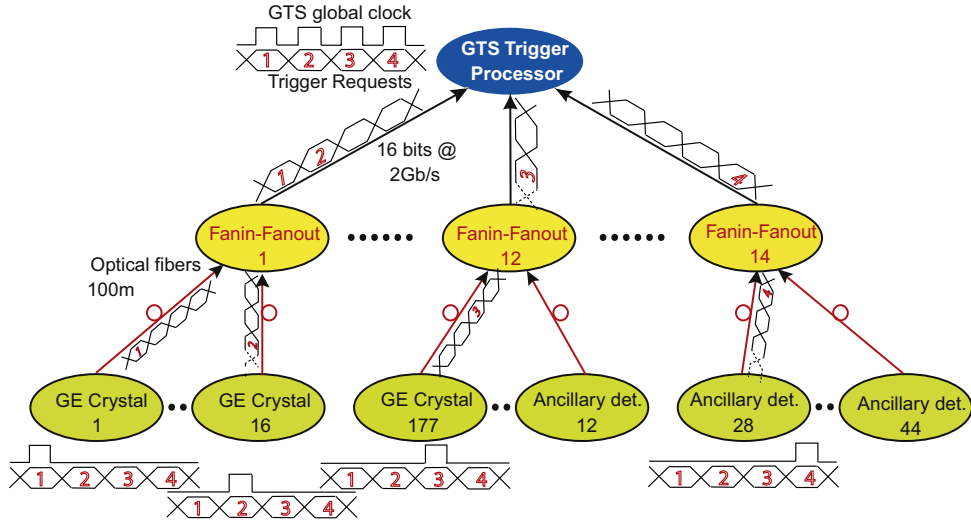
GTS global clock
1 2 3 4
Trigger Requests
GTS Trigger Processor
1 2
16 bits @ 2Gb/s
3
4
Fanin-Fanout 1
Fanin-Fanout 12
Fanin-Fanout 14
Optical fibers 100m
1
2
3
4
GE Crystal 1
GE Crystal 16
GE Crystal 177
Ancillary det. 12
Ancillary det. 28
Ancillary det. 44
1 2 3 4
1 2 3 4
1 2 3 4
1 2 3 4